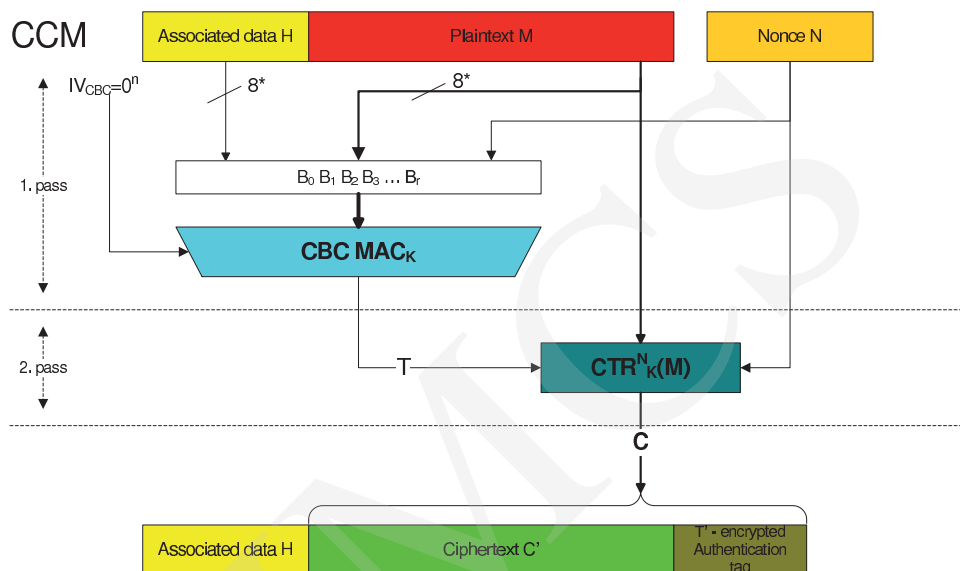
CCM

Associated data H

Plaintext M

Nonce N

$IV_{CBC}=0^n$

8*

8*

1. pass

$B_0\ B_1\ B_2\ B_3\ \ldots\ B_r$

$CBC\ MAC_K$

2. pass

T

$CTR^N_K(M)$

C

Associated data H

Ciphertext C'

T' - encrypted Authentication tag